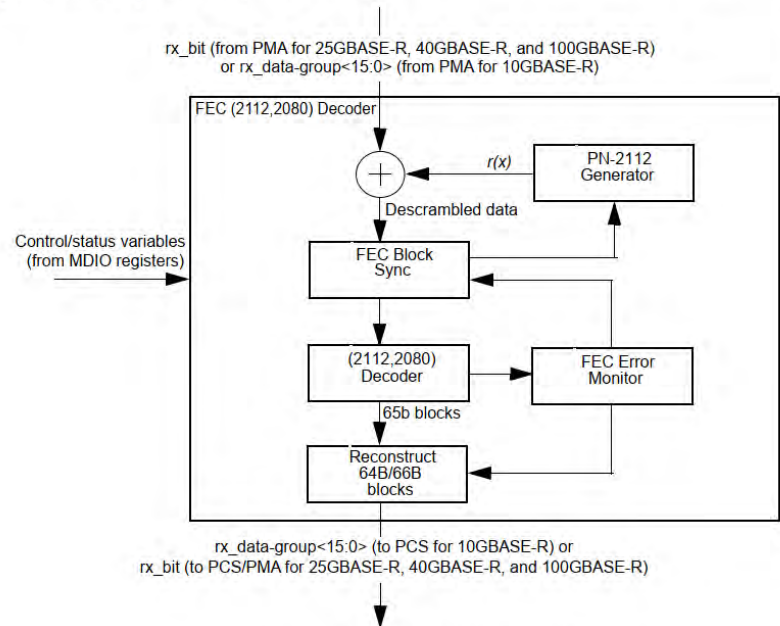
rx_bit (from PMA for 25GBASE-R, 40GBASE-R, and 100GBASE-R) or rx_data-group<15:0> (from PMA for 10GBASE-R)

FEC (2112,2080) Decoder

r(x)

PN-2112 Generator

Descrambled data

Control/status variables (from MDIO registers)

FEC Block Sync

(2112,2080) Decoder

FEC Error Monitor

65b blocks

Reconstruct 64B/66B blocks

rx_data-group<15:0> (to PCS for 10GBASE-R) or rx_bit (to PCS/PMA for 25GBASE-R, 40GBASE-R, and 100GBASE-R)